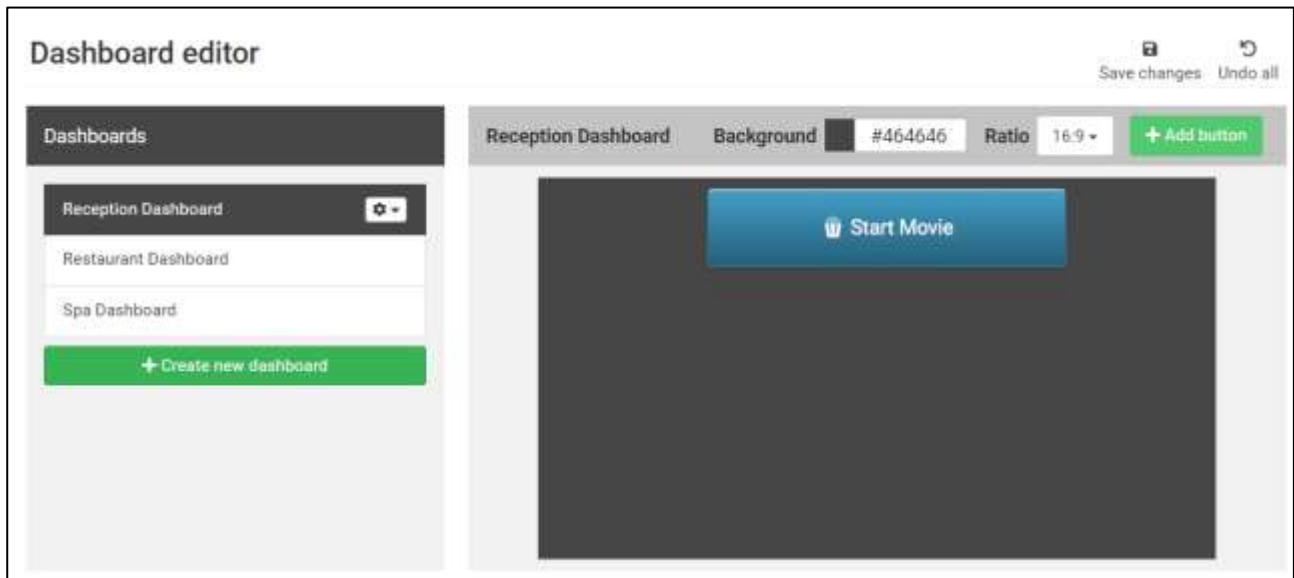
Dashboard editor

Save changes

Undo all

Dashboards

Reception Dashboard

Restaurant Dashboard

Spa Dashboard

+ Create new dashboard

Reception Dashboard

Background

#464646

Ratio

16:9

+ Add button

Start Movie